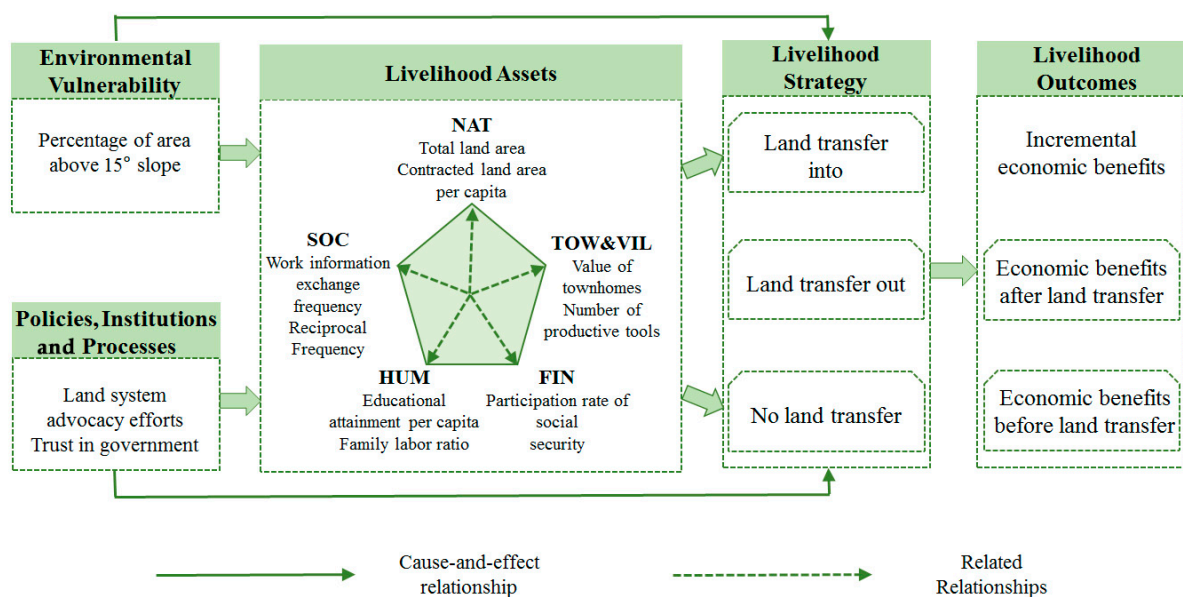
Environmental Vulnerability

Percentage of area above 15° slope

Policies, Institutions and Processes

Land system advocacy efforts
Trust in government

Livelihood Assets

NAT
Total land area
Contracted land area per capita

SOC
Work information exchange frequency
Reciprocal Frequency

TOW&VIL
Value of townhomes
Number of productive tools

HUM
Educational attainment per capita
Family labor ratio

FIN
Participation rate of social security

Livelihood Strategy

Land transfer into

Land transfer out

No land transfer

Livelihood Outcomes

Incremental economic benefits

Economic benefits after land transfer

Economic benefits before land transfer

Cause-and-effect relationship

Related Relationships